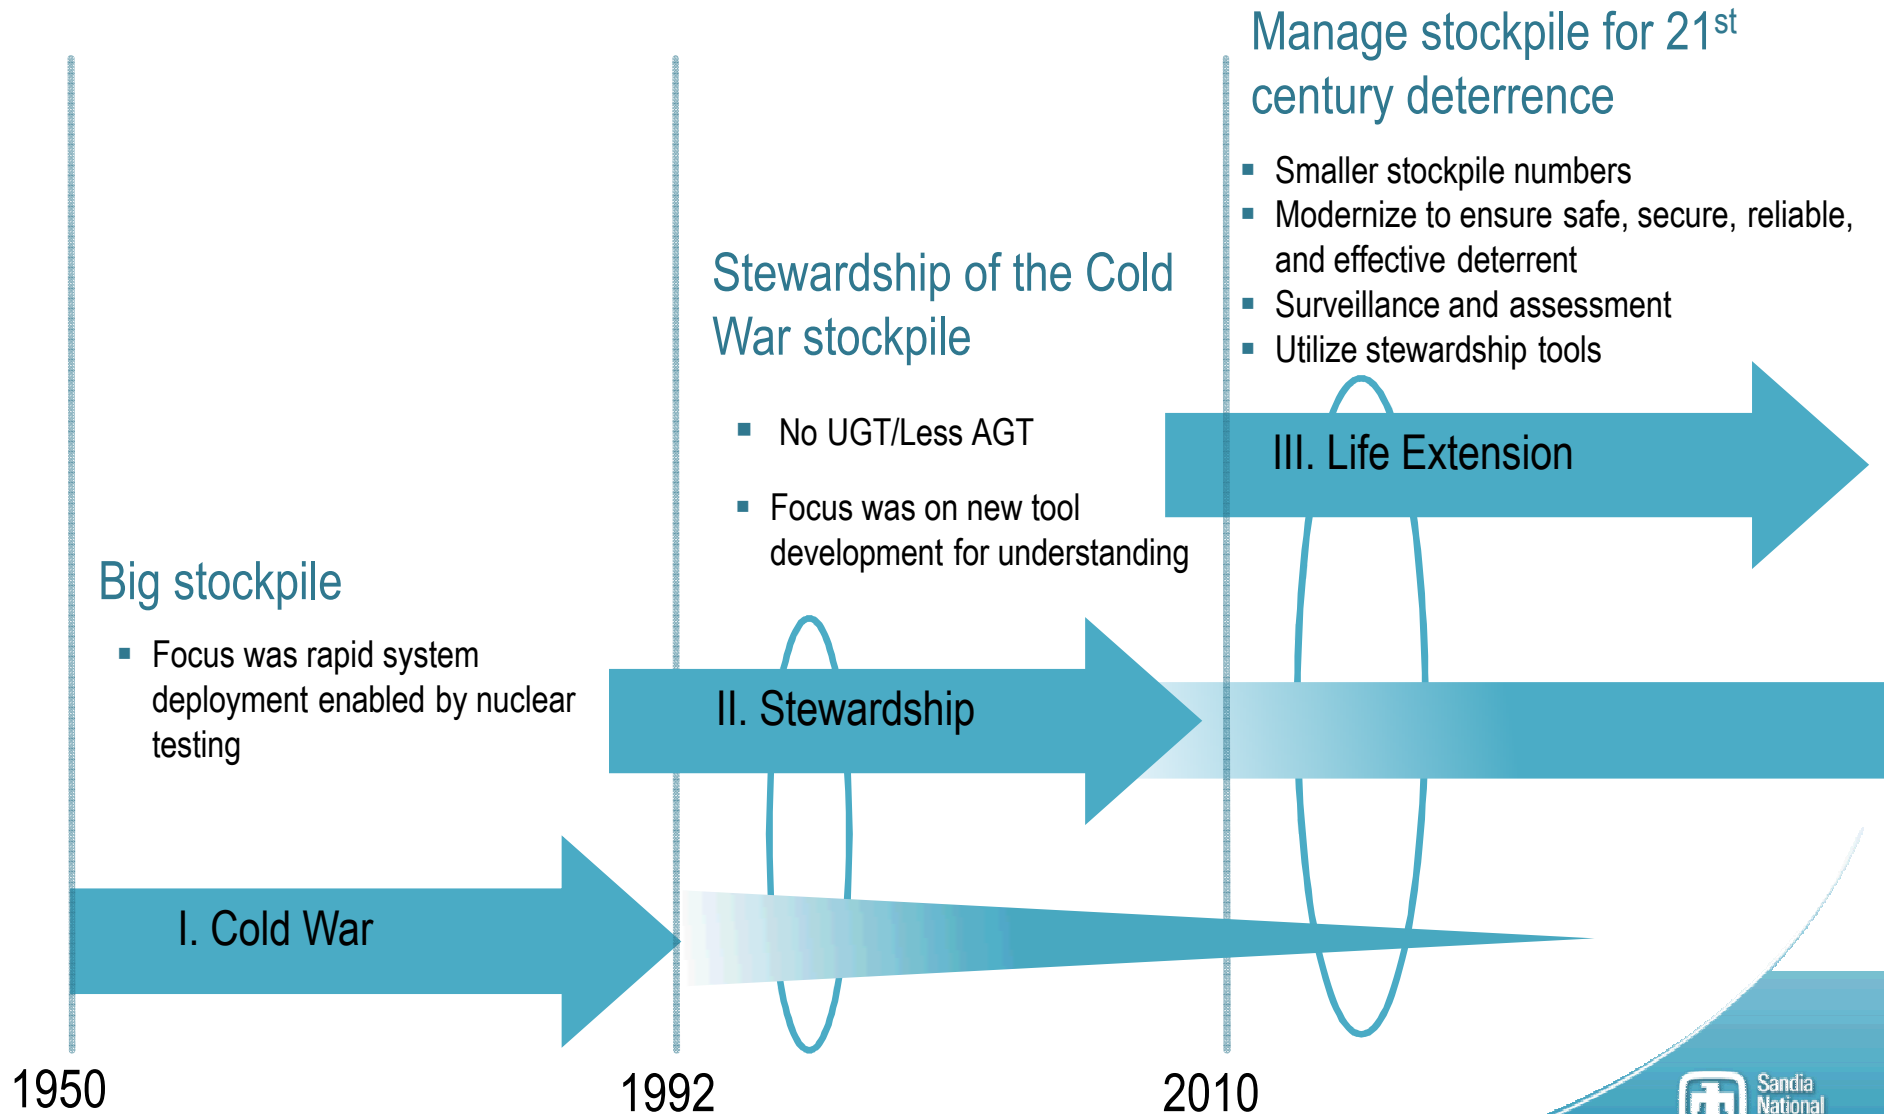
Manage stockpile for 21$^{st}$ century deterrence

- Smaller stockpile numbers
- Modernize to ensure safe, secure, reliable, and effective deterrent
- Surveillance and assessment
- Utilize stewardship tools

Stewardship of the Cold War stockpile

- No UGT/Less AGT
- Focus was on new tool development for understanding

III. Life Extension

Big stockpile

- Focus was rapid system deployment enabled by nuclear testing

II. Stewardship

I. Cold War

1950

1992

2010

Sandia National